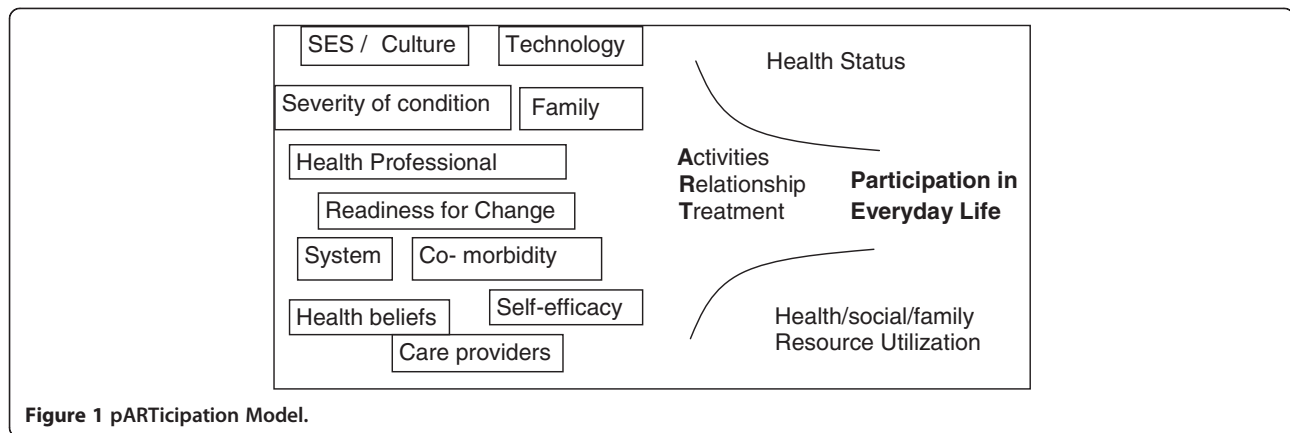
SES / Culture

Technology

Severity of condition

Family

Health Professional

Readiness for Change

System

Co- morbidity

Health beliefs

Self-efficacy

Care providers

Health Status

Activities
Relationship
Treatment

Participation in Everyday Life

Health/social/family Resource Utilization

Figure 1 pARTicipation Model.